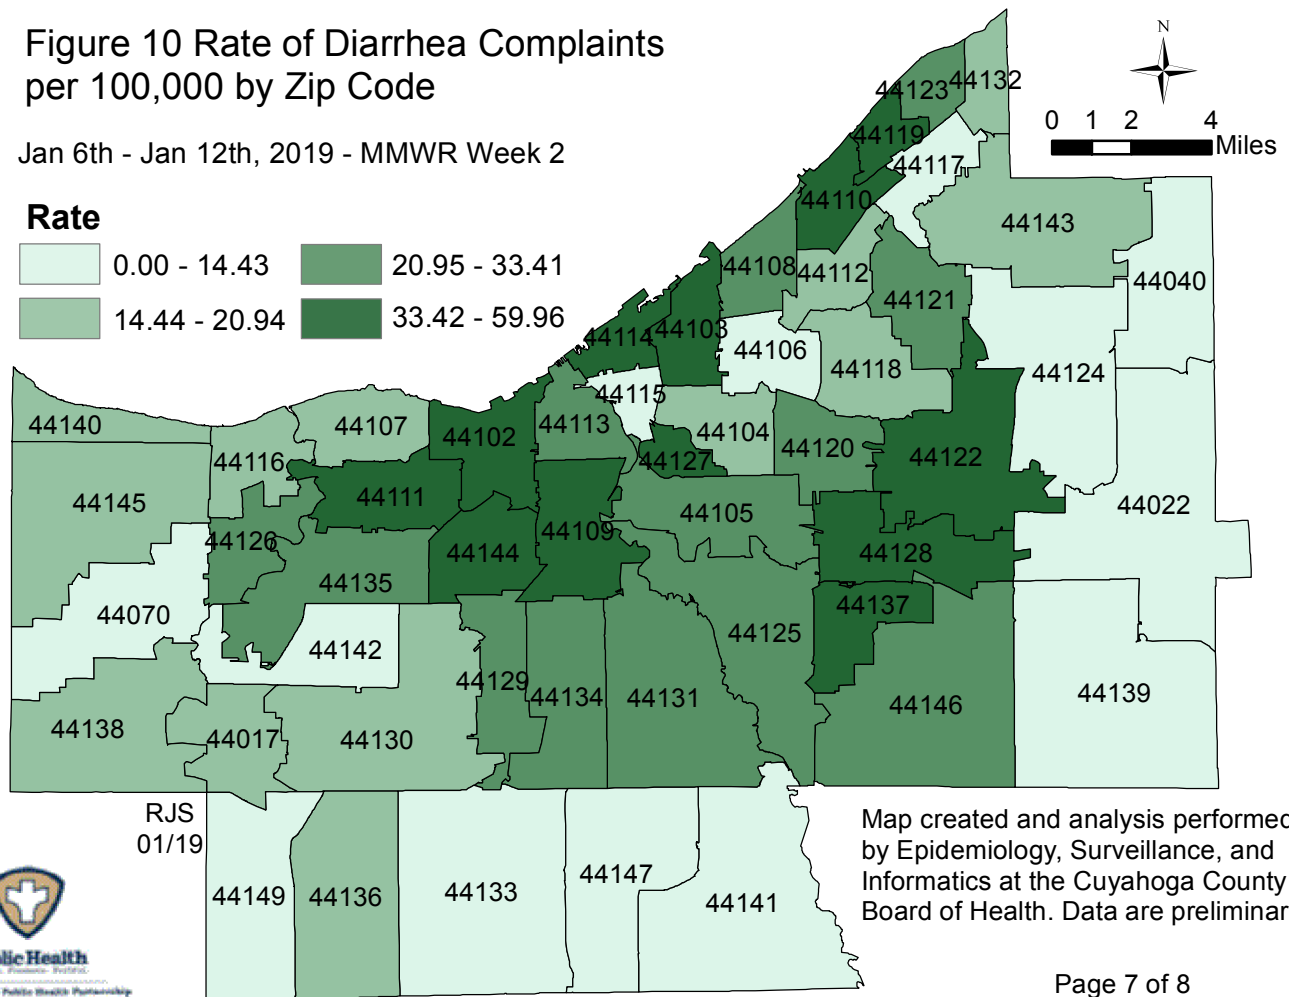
Figure 10 Rate of Diarrhea Complaints per 100,000 by Zip Code

Jan 6th - Jan 12th, 2019 - MMWR Week 2

Rate

0.00 - 14.43
14.44 - 20.94
20.95 - 33.41
33.42 - 59.96

N

0 1 2 4 Miles

44123 44132
44119
44117
44110
44143
44108 44112
44040
44121
44114 44103
44106
44124
44118
44115
44140
44107
44113
44102
44104
44120
44122
44116
44127
44111
44145
44105
44022
44126
44109
44144
44128
44135
44137
44070
44142
44125
44129
44134
44131
44146
44139
44138
44017
44130

RJS 01/19

44149 44136 44133 44147 44141

Map created and analysis performe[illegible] by Epidemiology, Surveillance, and Informatics at the Cuyahoga County Board of Health. Data are preliminar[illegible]

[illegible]lic Health
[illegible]

Page 7 of 8